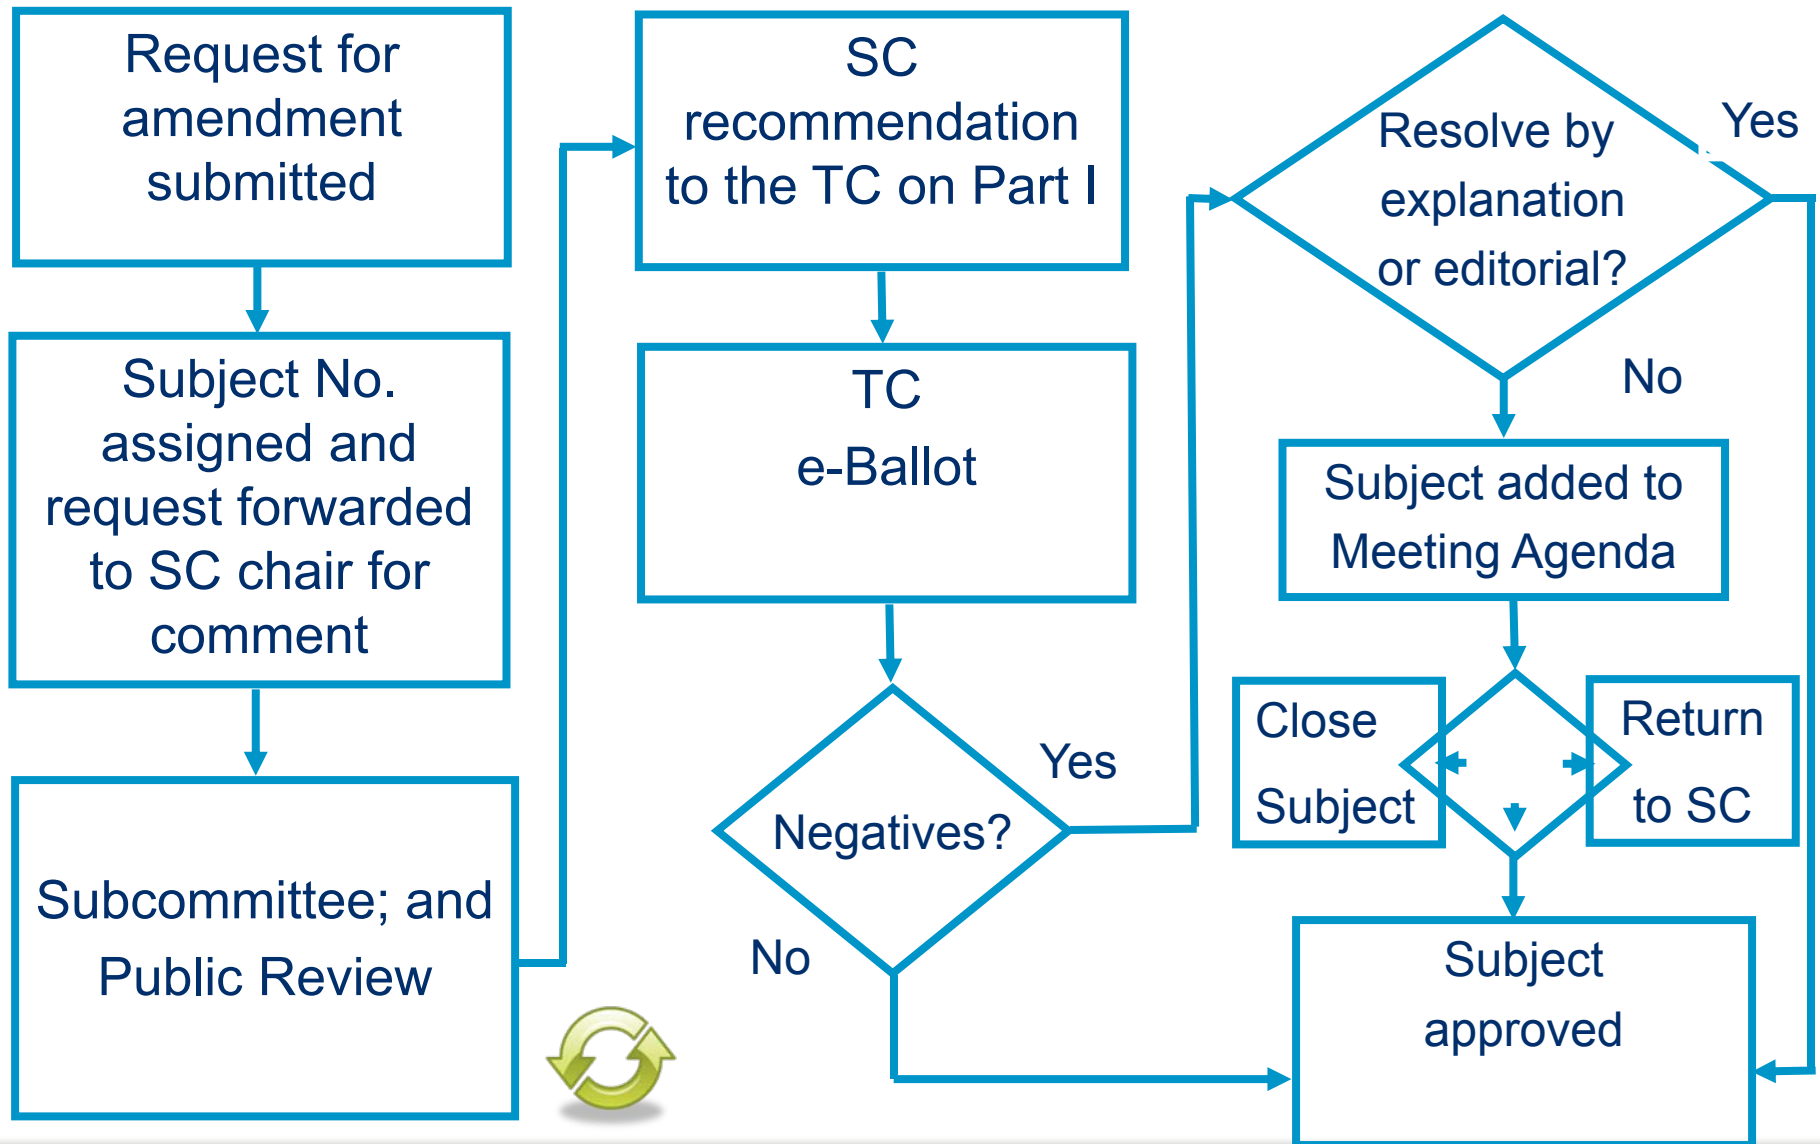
Request for amendment submitted

Subject No. assigned and request forwarded to SC chair for comment

Subcommittee; and Public Review

SC recommendation to the TC on Part I

TC e-Ballot

Negatives?

Yes

No

Resolve by explanation or editorial?

Yes

No

Subject added to Meeting Agenda

Close Subject

Return to SC

Subject approved